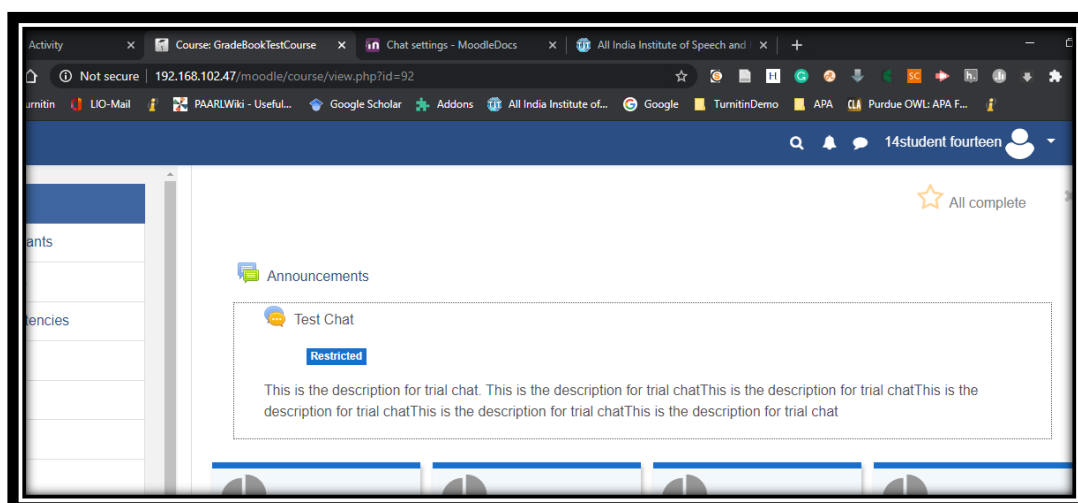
Activity ×
Course: GradeBookTestCourse ×
Chat settings - MoodleDocs ×
All India Institute of Speech and ×
+

Not secure | 192.168.102.47/moodle/course/view.php?id=92

urnitin LIO-Mail PAARLWiki - Useful... Google Scholar Addons All India Institute of... Google TurnitinDemo APA Purdue OWL: APA F...

14student fourteen

ants

tencies

All complete

Announcements

Test Chat

Restricted

This is the description for trial chat. This is the description for trial chatThis is the description for trial chatThis is the description for trial chatThis is the description for trial chatThis is the description for trial chat